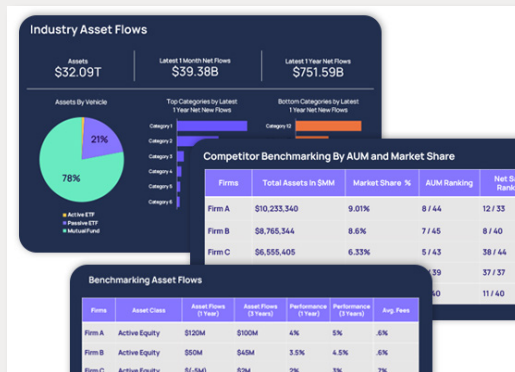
Industry Asset Flows

Assets
$32.09T

Latest 1 Month Net Flows
$39.38B

Latest 1 Year Net Flows
$751.59B

Assets By Vehicle

21%

78%

Active ETF
Passive ETF
Mutual Fund

Top Categories by Latest 1 Year Net New Flows

Category 1
Category 2
Category 3
Category 4
Category 5
Category 6

Bottom Categories by Latest 1 Year Net New Flows

Category 12

Competitor Benchmarking By AUM and Market Share

| Firms | Total Assets in $MM | Market Share % | AUM Ranking | Net Sa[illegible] Rank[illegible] |
|---|---|---|---|---|
| Firm A | $10,233,340 | 9.01% | 8 / 44 | 12 / 33 |
| Firm B | $8,765,344 | 8.6% | 7 / 45 | 8 / 40 |
| Firm C | $6,555,405 | 6.33% | 5 / 43 | 38 / 44 |
| | | | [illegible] / 39 | 37 / 37 |
| | | | | 11 / 40 |

Benchmarking Asset Flows

| Firms | Asset Class | Asset Flows (1 Year) | Asset Flows (3 Years) | Performance (1 Year) | Performance (3 Years) | Avg. Fees |
|---|---|---|---|---|---|---|
| Firm A | Active Equity | $120M | $100M | 4% | 5% | .6% |
| Firm B | Active Equity | $50M | $45M | 3.5% | 4.5% | .6% |
| Firm C | Active Equity | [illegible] | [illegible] | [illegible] | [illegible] | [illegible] |